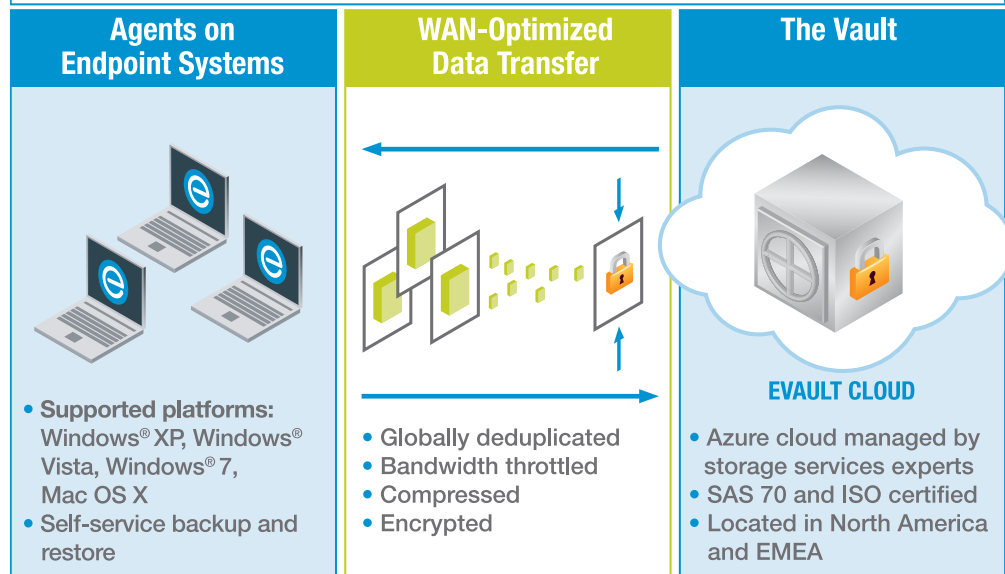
Agents on Endpoint Systems

• Supported platforms: Windows® XP, Windows® Vista, Windows® 7, Mac OS X
• Self-service backup and restore

WAN-Optimized Data Transfer

• Globally deduplicated
• Bandwidth throttled
• Compressed
• Encrypted

The Vault

EVAULT CLOUD

• Azure cloud managed by storage services experts
• SAS 70 and ISO certified
• Located in North America and EMEA